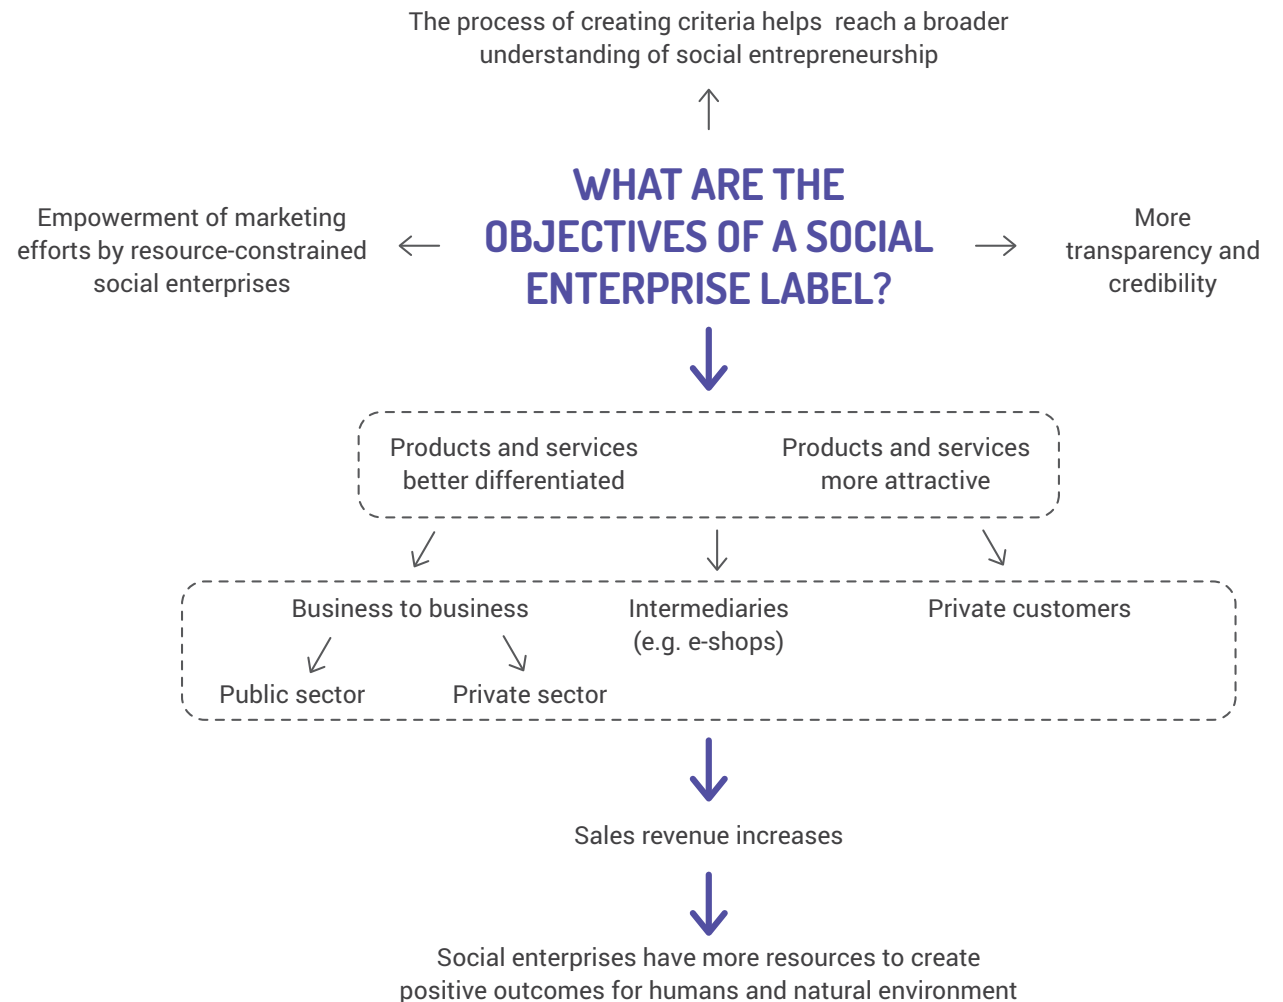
The process of creating criteria helps reach a broader understanding of social entrepreneurship

Empowerment of marketing efforts by resource-constrained social enterprises

WHAT ARE THE OBJECTIVES OF A SOCIAL ENTERPRISE LABEL?

More transparency and credibility

Products and services better differentiated

Products and services more attractive

Business to business

Public sector

Private sector

Intermediaries (e.g. e-shops)

Private customers

Sales revenue increases

Social enterprises have more resources to create positive outcomes for humans and natural environment